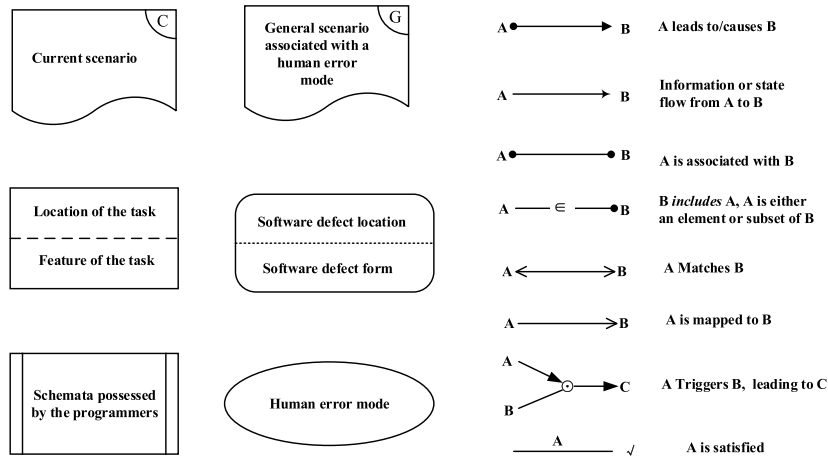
C

Current scenario

G

General scenario associated with a human error mode

Location of the task

Feature of the task

Software defect location

Software defect form

Schemata possessed by the programmers

Human error mode

A B A leads to/causes B

A B Information or state flow from A to B

A B A is associated with B

A $\in$ B B *includes* A, A is either an element or subset of B

A B A Matches B

A B A is mapped to B

A B C A Triggers B, leading to C

A $\surd$ A is satisfied